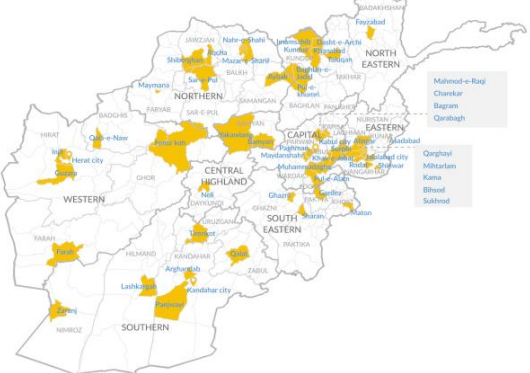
BADAKHSHAN
Fayzabad
NORTH EASTERN
Imam Sahib
Dasht-e-Archi
Kunduz
Khanabad
Taloqan
JAWZJAN
Nahr-e-Shahi
Balkh
Shiberghan
Mazar-e-Sharif
Sar-e-Pul
NORTHERN
BALKH
Aybak
Baghlan-e-Jadid
Pul-e-Khumri
Maymana
FARYAB
SAMANGAN
BAGHLAN
NURISTAN
BADGHIS
Qala-e-Naw
Mahmod-e-Raqi
Charekar
Bagram
Qarabagh
EASTERN
CAPITAL
Firoz koh
Bamyan
Nakuntang
Maydanshahr
Pughman
Kabul city
Alingar
Asadabad
Jalalabad city
HIRAT
Injil
Herat city
Guzara
WESTERN
GHOR
CENTRAL HIGHLAND
DAYKUNDI
Nili
Muhammad Agha
Khak-e-Jabbar
Pul-e-Alam
Rodat
Shewar
Qarghayi
Mihtarlam
Kama
Bihsod
Sukhrod
Ghazni
Gardez
GHAZNI
Sharan
Khost
Maton
SOUTH EASTERN
PAKTIKA
URUZGAN
Tarinkot
FARAH
Farah
HILMAND
KANDAHAR
Arghandab
Qalat
ZABUL
Lashkargah
Kandahar city
Panjwayi
Zaranj
NIMROZ
SOUTHERN